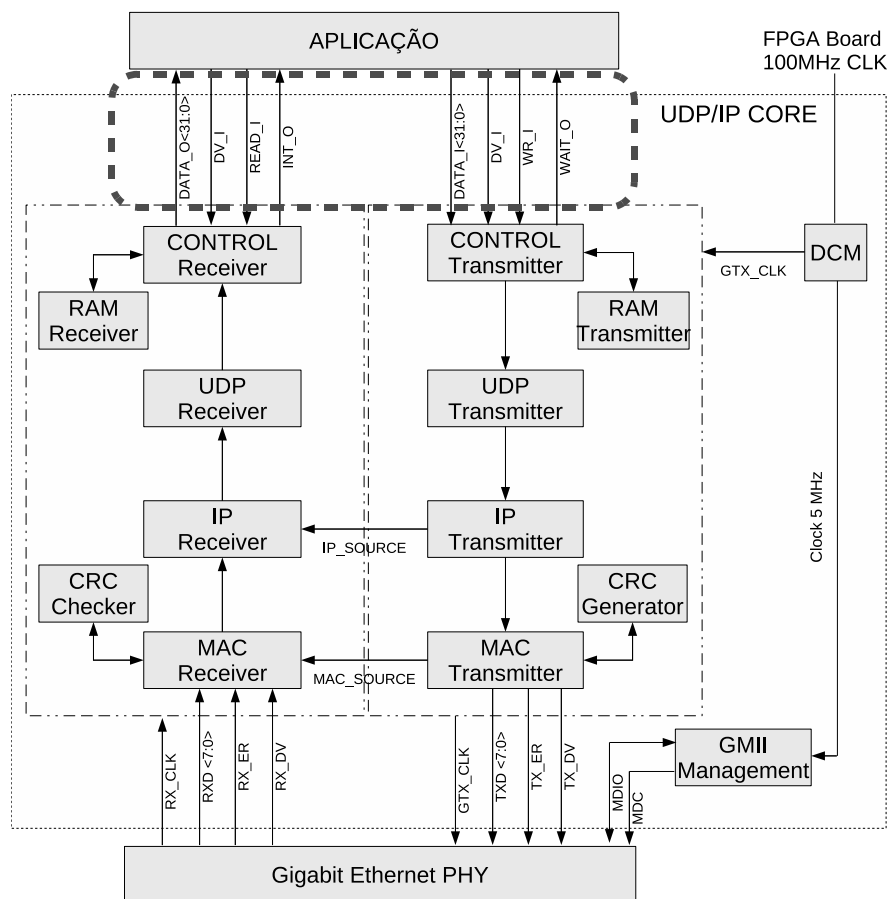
APLICAÇÃO

FPGA Board
100MHz CLK

UDP/IP CORE

DATA_O<31:0>
DV_I
READ_I
INT_O

DATA_I<31:0>
DV_I
WR_I
WAIT_O

CONTROL
Receiver

CONTROL
Transmitter

DCM

GTX_CLK

RAM
Receiver

RAM
Transmitter

UDP
Receiver

UDP
Transmitter

Clock 5 MHz

IP
Receiver

IP_SOURCE

IP
Transmitter

CRC
Checker

CRC
Generator

MAC
Receiver

MAC_SOURCE

MAC
Transmitter

GMII
Management

RX_CLK
RXD <7:0>
RX_ER
RX_DV

GTX_CLK
TXD <7:0>
TX_ER
TX_DV

MDIO
MDC

Gigabit Ethernet PHY